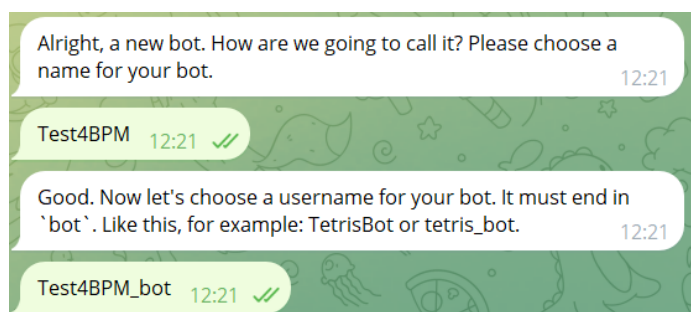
Alright, a new bot. How are we going to call it? Please choose a name for your bot. 12:21

Test4BPM 12:21

Good. Now let's choose a username for your bot. It must end in `bot`. Like this, for example: TetrisBot or tetris_bot. 12:21

Test4BPM_bot 12:21